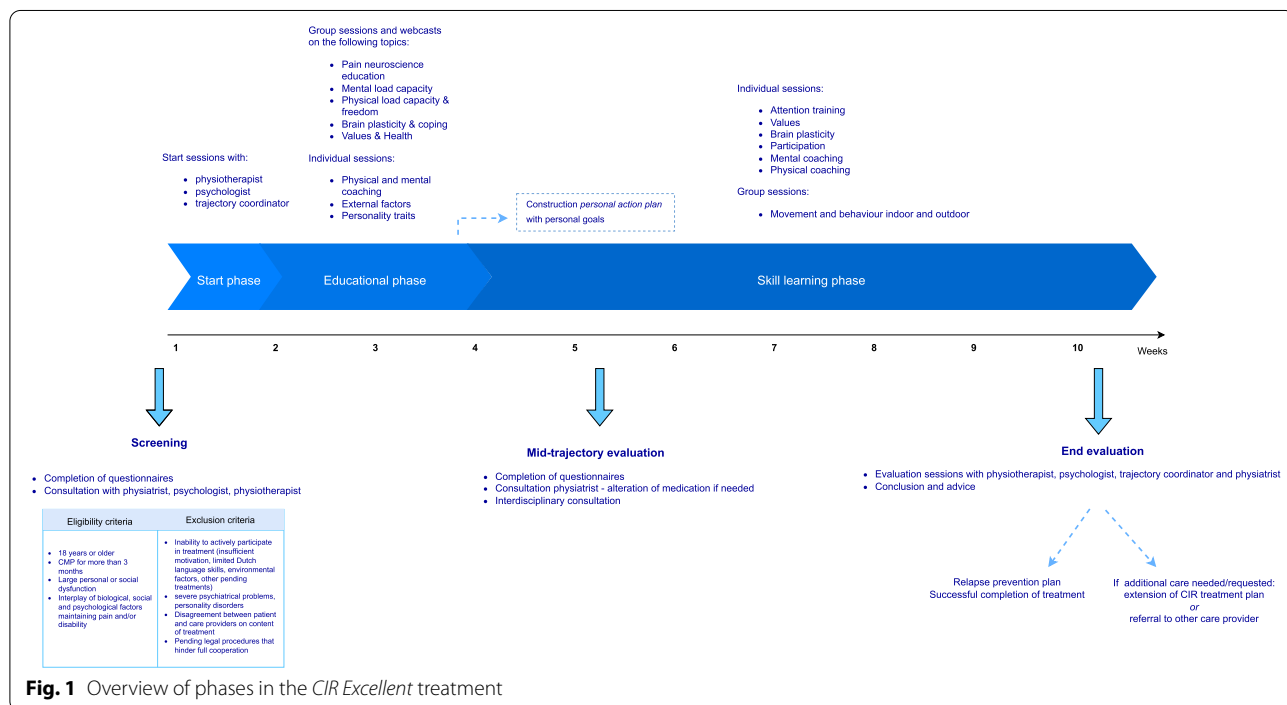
Group sessions and webcasts on the following topics:

- Pain neuroscience education
- Mental load capacity
- Physical load capacity & freedom
- Brain plasticity & coping
- Values & Health

Individual sessions:

- Physical and mental coaching
- External factors
- Personality traits

Start sessions with:

- physiotherapist
- psychologist
- trajectory coordinator

Construction *personal action plan* with personal goals

Individual sessions:

- Attention training
- Values
- Brain plasticity
- Participation
- Mental coaching
- Physical coaching

Group sessions:

- Movement and behaviour indoor and outdoor

Start phase

Educational phase

Skill learning phase

1 2 3 4 5 6 7 8 9 10 Weeks

Screening

- Completion of questionnaires
- Consultation with physiatrist, psychologist, physiotherapist

| Eligibility criteria | Exclusion criteria |
|---|---|
| • 18 years or older • CMP for more than 3 months • Large personal or social dysfunction • Interplay of biological, social and psychological factors maintaining pain and/or disability | • Inability to actively participate in treatment (insufficient motivation, limited Dutch language skills, environmental factors, other pending treatments) • severe psychiatrical problems, personality disorders • Disagreement between patient and care providers on content of treatment • Pending legal procedures that hinder full cooperation |

Mid-trajectory evaluation

- Completion of questionnaires
- Consultation physiatrist - alteration of medication if needed
- Interdisciplinary consultation

End evaluation

- Evaluation sessions with physiotherapist, psychologist, trajectory coordinator and physiatrist
- Conclusion and advice

Relapse prevention plan
Successful completion of treatment

If additional care needed/requested:
extension of CIR treatment plan
*or*
referral to other care provider

**Fig. 1** Overview of phases in the *CIR Excellent* treatment